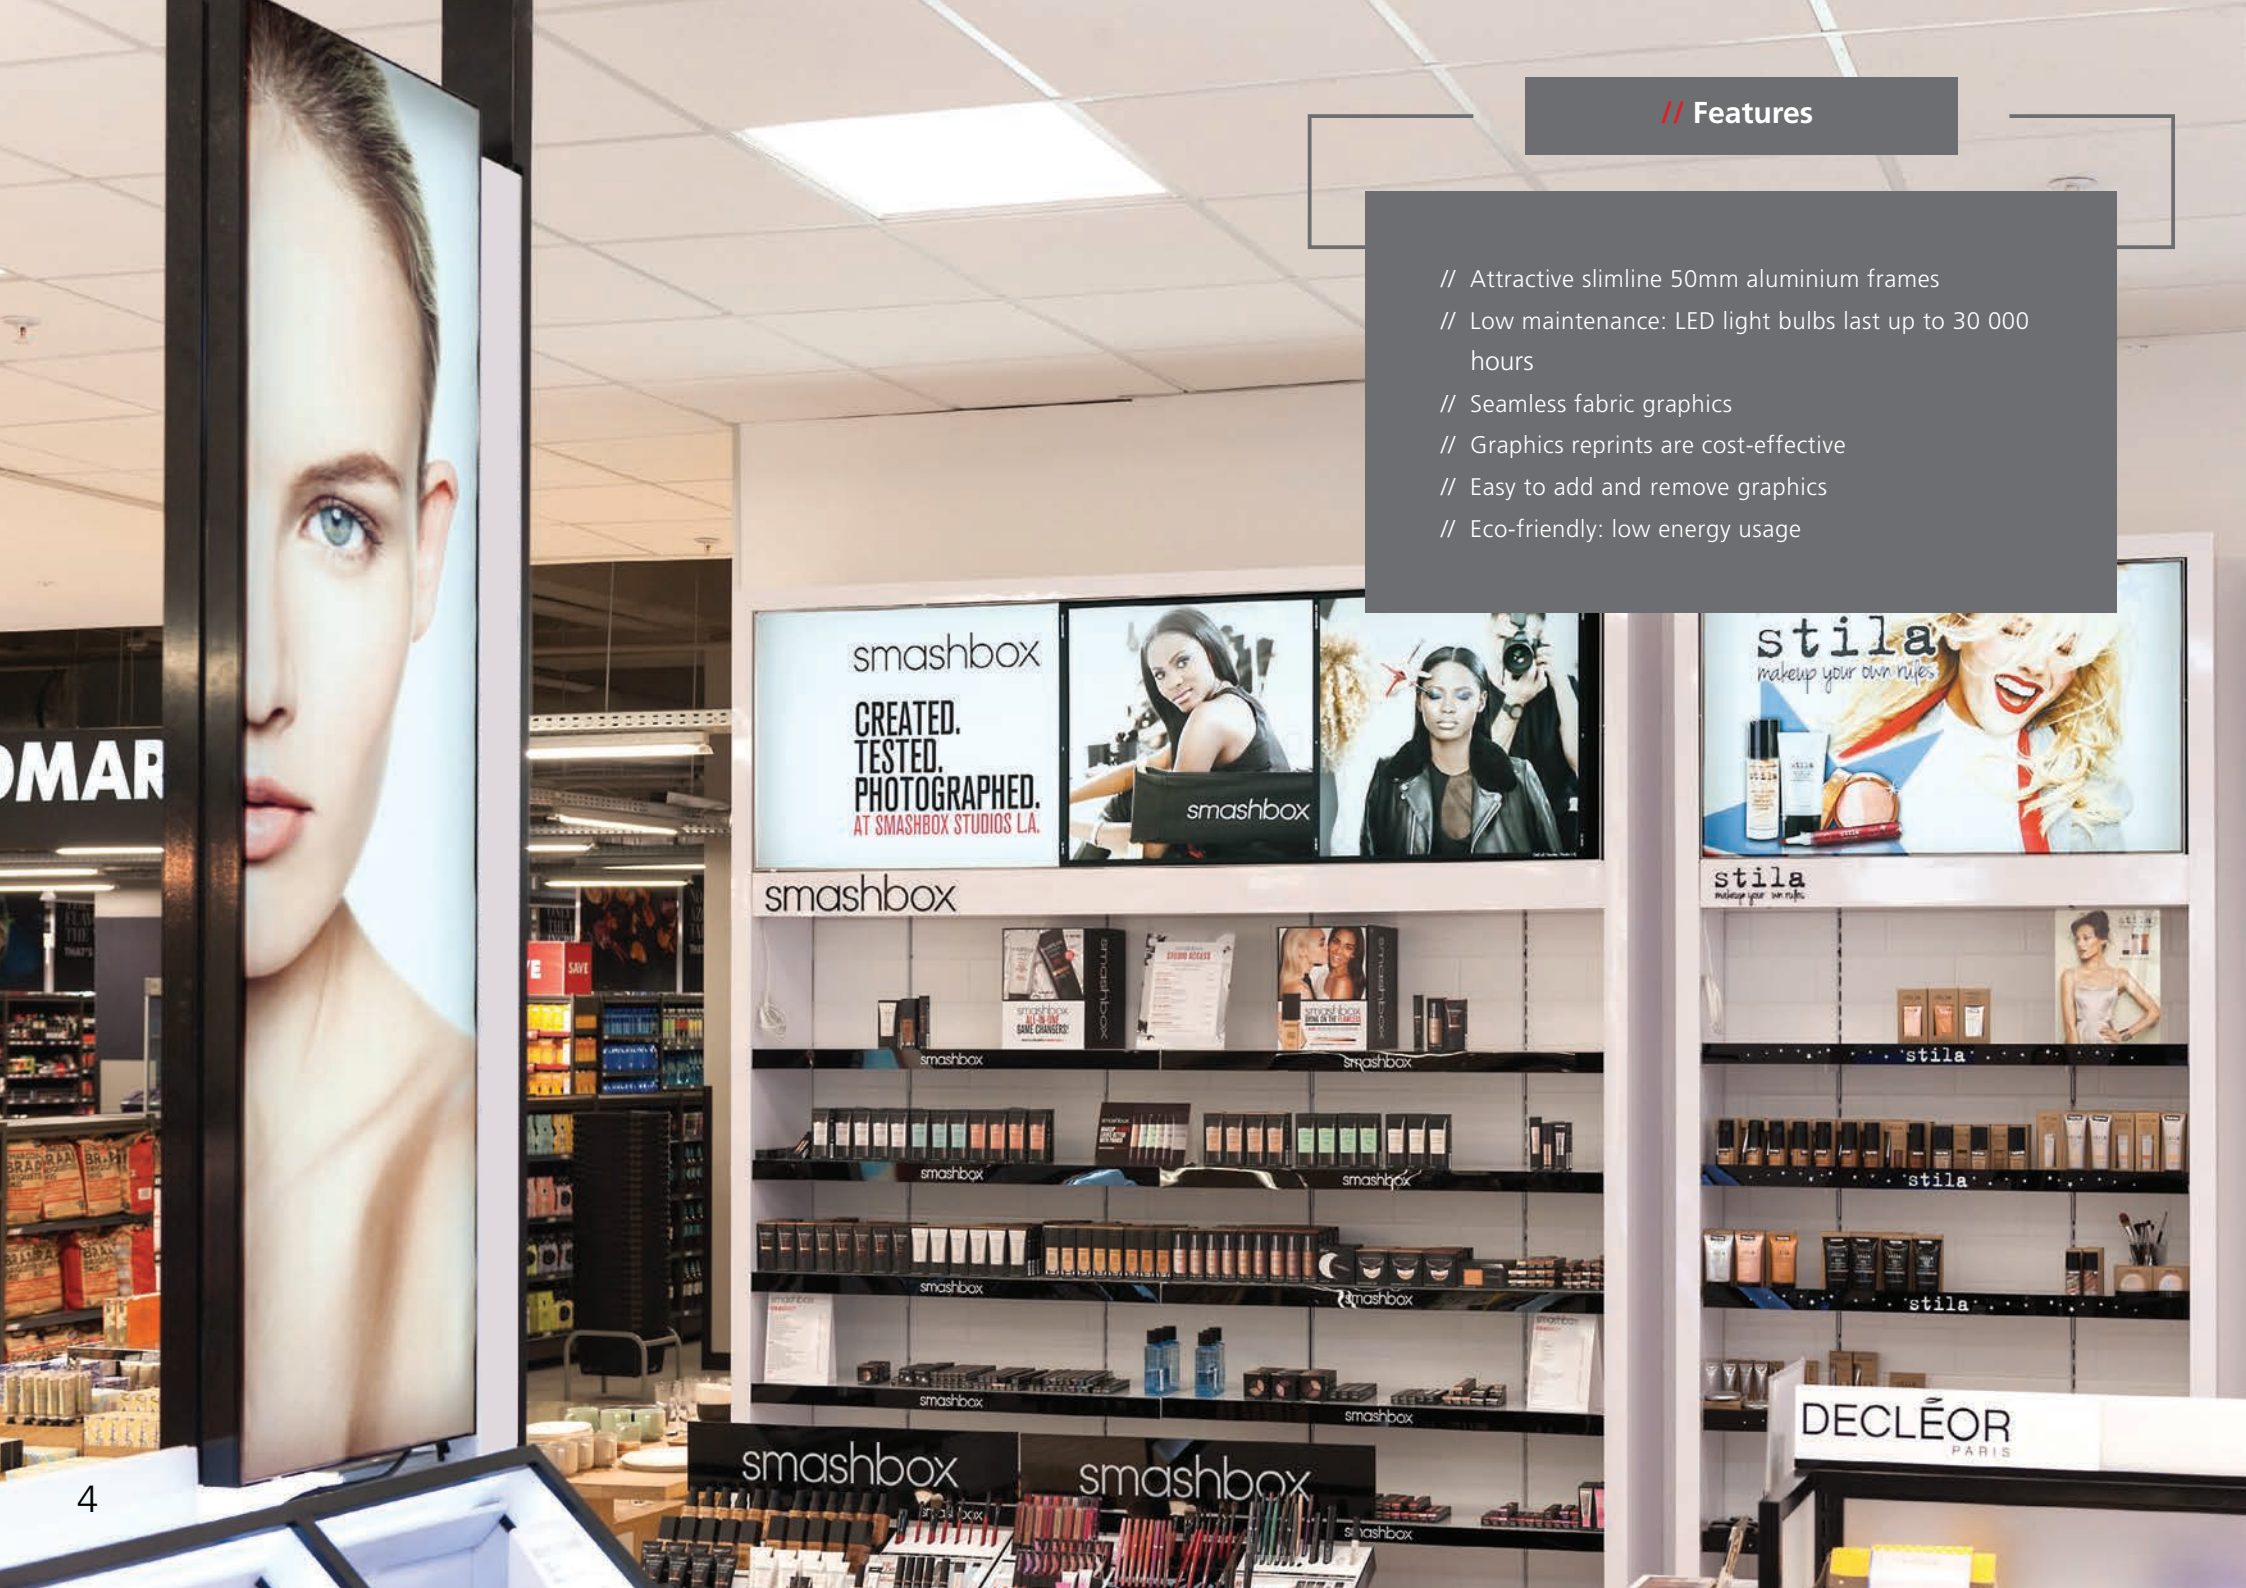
// Features

// Attractive slimline 50mm aluminium frames
// Low maintenance: LED light bulbs last up to 30 000 hours
// Seamless fabric graphics
// Graphics reprints are cost-effective
// Easy to add and remove graphics
// Eco-friendly: low energy usage

smashbox
CREATED.
TESTED.
PHOTOGRAPHED.
AT SMASHBOX STUDIOS L.A.

smashbox

stila
makeup your own rules

smashbox

stila

smashbox
smashbox
smashbox
smashbox
smashbox
smashbox
smashbox
smashbox

stila
stila
stila

DECLÉOR
PARIS

smashbox
smashbox

OMAR

4